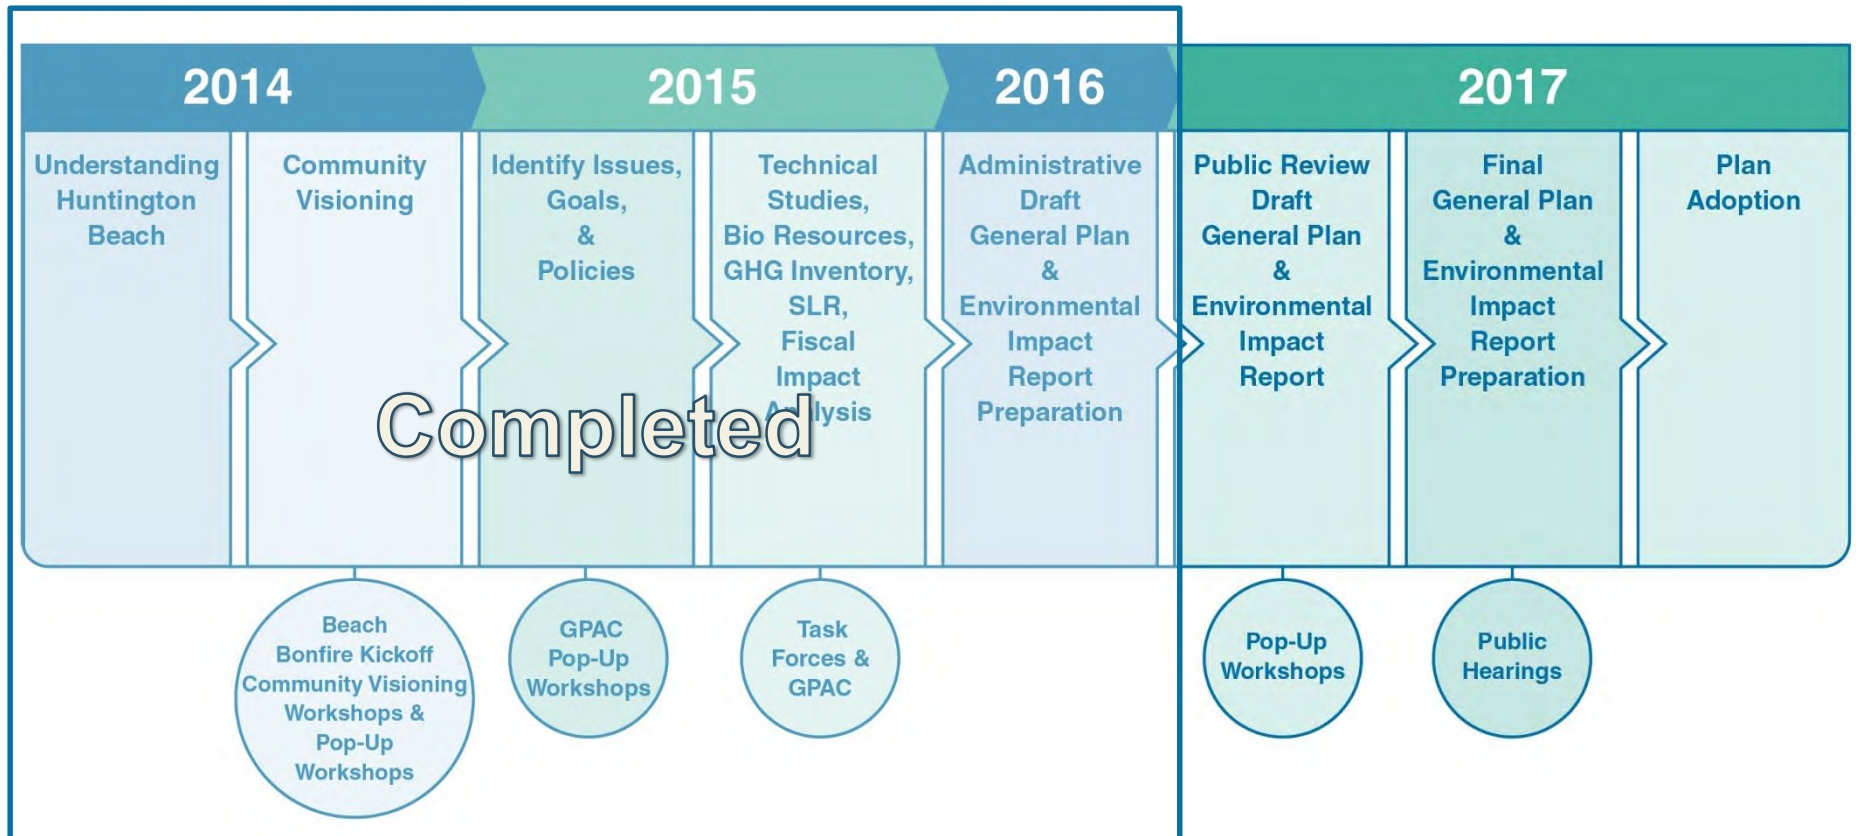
2014

2015

2016

2017

Understanding Huntington Beach

Community Visioning

Identify Issues, Goals, & Policies

Technical Studies, Bio Resources, GHG Inventory, SLR, Fiscal Impact Analysis

Administrative Draft General Plan & Environmental Impact Report Preparation

Public Review Draft General Plan & Environmental Impact Report

Final General Plan & Environmental Impact Report Preparation

Plan Adoption

Completed

Beach Bonfire Kickoff Community Visioning Workshops & Pop-Up Workshops

GPAC Pop-Up Workshops

Task Forces & GPAC

Pop-Up Workshops

Public Hearings